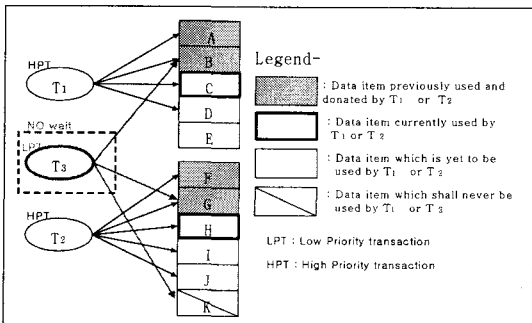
HPT
T1

NO wait
LPT
T3

HPT
T2

A
B
C
D
E

F
G
H
I
J
K

Legend-

: Data item previously used and donated by T1 or T2

: Data item currently used by T1 or T2

: Data item which is yet to be used by T1 or T2

: Data item which shall never be used by T1 or T3

LPT : Low Priority transaction

HPT : High Priority transaction